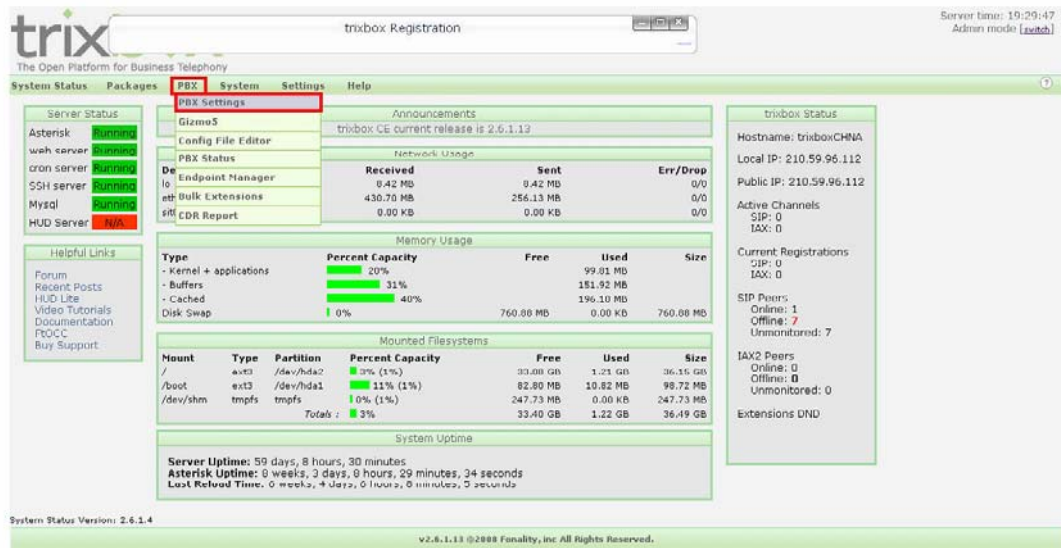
trix

The Open Platform for Business Telephony

trixbox Registration

Server time: 19:29:47
Admin mode [switch]

System Status Packages PBX System Settings Help

PBX Settings
Gizmo5
Config File Editor
PBX Status
Endpoint Manager
Bulk Extensions
CDR Report

Server Status

| | |
|---|---|
| Asterisk | Running |
| web server | Running |
| cron server | Running |
| SSH server | Running |
| Mysql | Running |
| HUD Server | N/A |

Helpful Links

Forum
Recent Posts
HUD Lite
Video Tutorials
Documentation
FtOCC
Buy Support

Announcements

trixbox CE current release is 2.6.1.13

Network Usage

| De | Received | Sent | Err/Drop |
|---|---|---|---|
| lo | 8.42 MB | 8.42 MB | 0/0 |
| eth | 430.70 MB | 256.13 MB | 0/0 |
| sit | 0.00 KB | 0.00 KB | 0/0 |

Memory Usage

| Type | Percent Capacity | Free | Used | Size |
|---|---|---|---|---|
| - Kernel + applications | 20% | | 99.81 MB | |
| - Buffers | 31% | | 151.92 MB | |
| - Cached | 40% | | 196.10 MB | |
| Disk Swap | 0% | 760.88 MB | 0.00 KB | 760.88 MB |

Mounted Filesystems

| Mount | Type | Partition | Percent Capacity | Free | Used | Size |
|---|---|---|---|---|---|---|
| / | ext3 | /dev/hda2 | 3% (1%) | 33.08 GB | 1.21 GB | 36.15 GB |
| /boot | ext3 | /dev/hda1 | 11% (1%) | 82.80 MB | 10.82 MB | 98.72 MB |
| /dev/shm | tmpfs | tmpfs | 0% (1%) | 247.73 MB | 0.00 KB | 247.73 MB |
| | | Totals : | 3% | 33.40 GB | 1.22 GB | 36.49 GB |

System Uptime

Server Uptime: 59 days, 8 hours, 30 minutes
Asterisk Uptime: 8 weeks, 3 days, 8 hours, 29 minutes, 34 seconds
Last Reload Time: 0 weeks, 4 days, 0 hours, 8 minutes, 5 seconds

trixbox Status

Hostname: trixboxCHNA

Local IP: 210.59.96.112

Public IP: 210.59.96.112

Active Channels
SIP: 0
IAX: 0

Current Registrations
SIP: 0
IAX: 0

SIP Peers
Online: 1
Offline: 7
Unmonitored: 7

IAX2 Peers
Online: 0
Offline: 0
Unmonitored: 0

Extensions DND

System Status Version: 2.6.1.4

v2.6.1.13 ©2008 Fonality, inc All Rights Reserved.